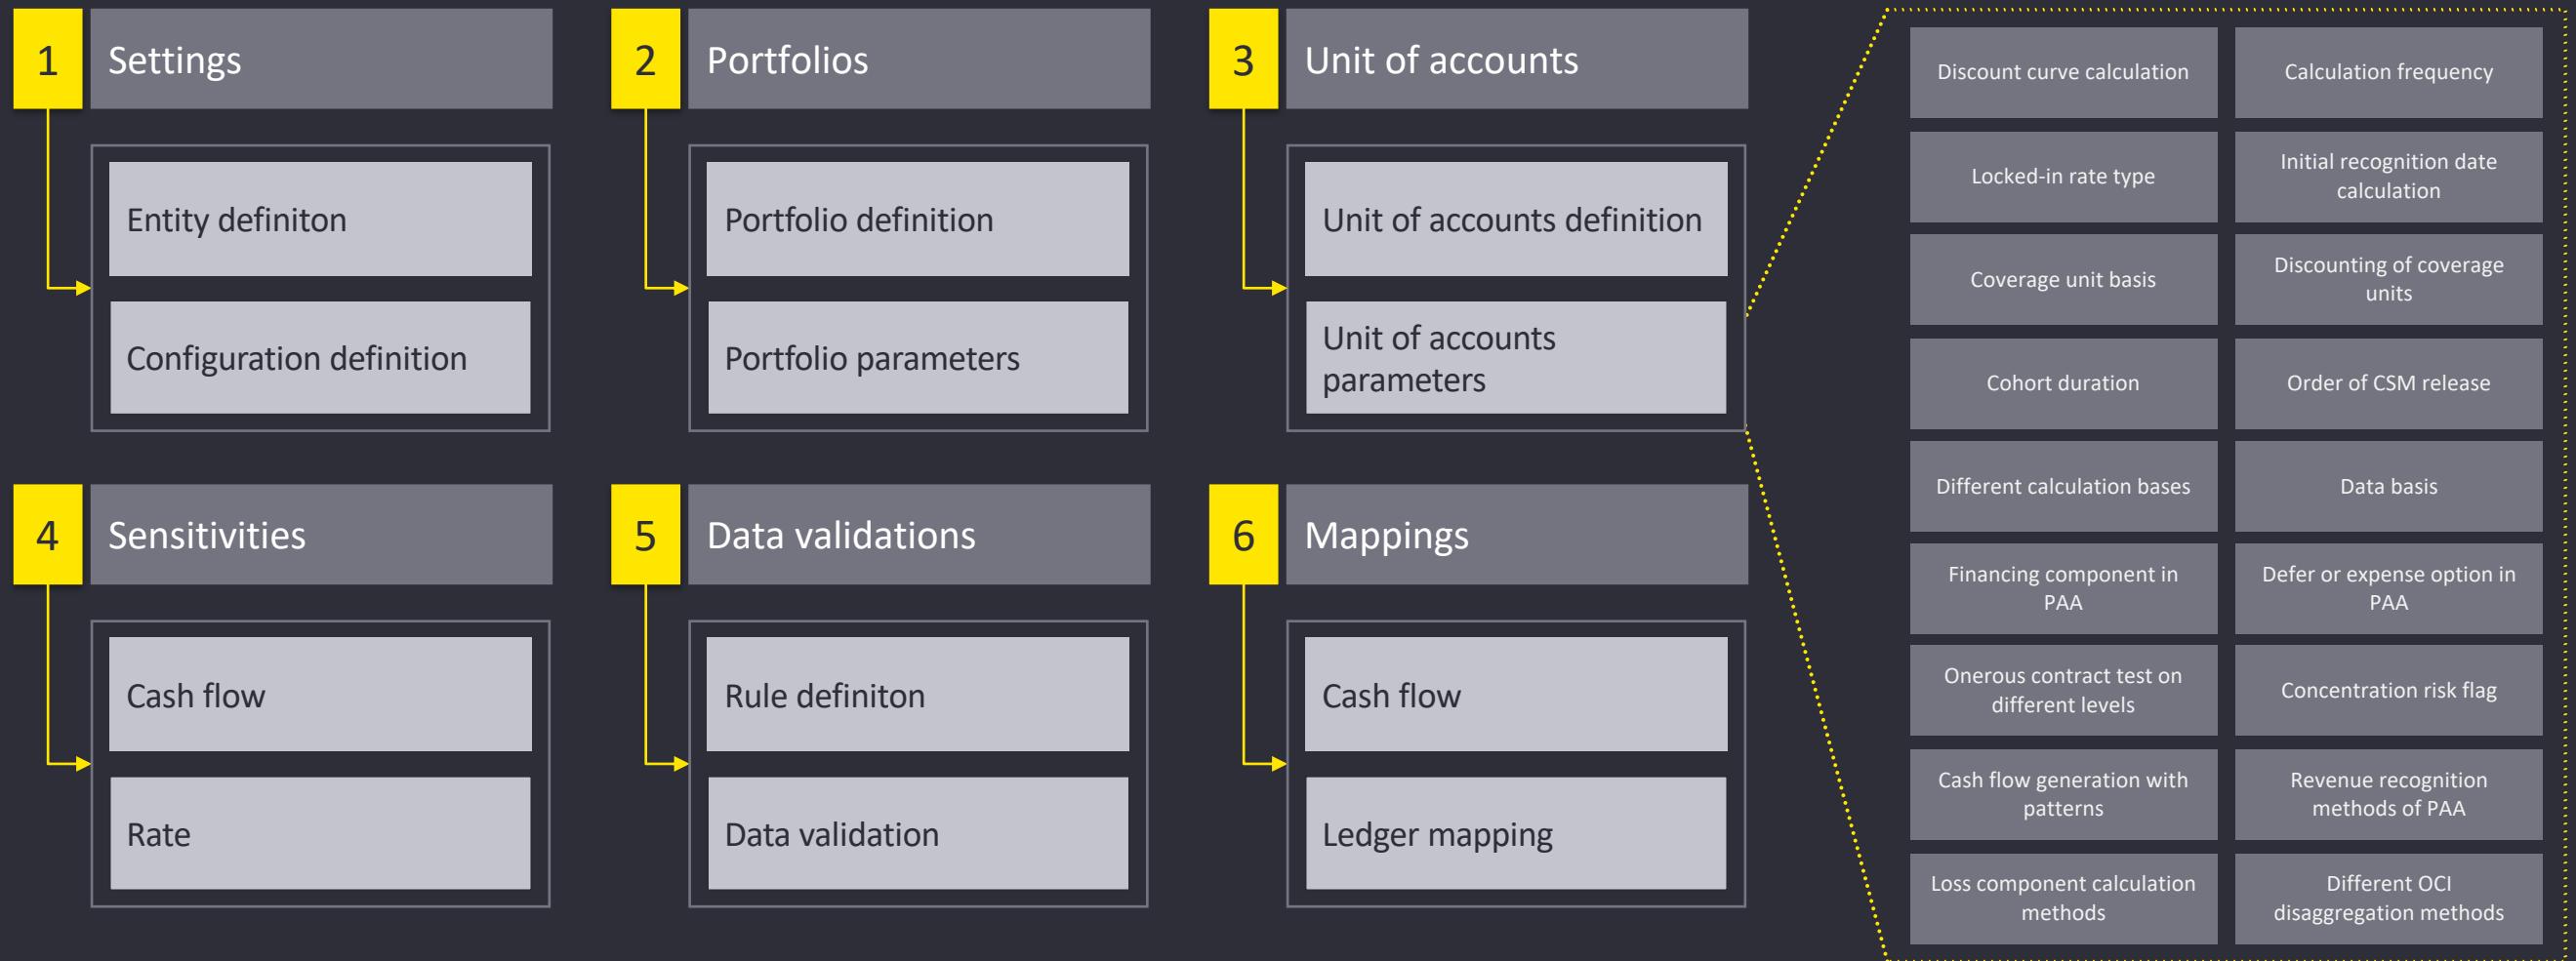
1 Settings

Entity definiton

Configuration definition

2 Portfolios

Portfolio definition

Portfolio parameters

3 Unit of accounts

Unit of accounts definition

Unit of accounts parameters

4 Sensitivities

Cash flow

Rate

5 Data validations

Rule definiton

Data validation

6 Mappings

Cash flow

Ledger mapping

Discount curve calculation

Calculation frequency

Locked-in rate type

Initial recognition date calculation

Coverage unit basis

Discounting of coverage units

Cohort duration

Order of CSM release

Different calculation bases

Data basis

Financing component in PAA

Defer or expense option in PAA

Onerous contract test on different levels

Concentration risk flag

Cash flow generation with patterns

Revenue recognition methods of PAA

Loss component calculation methods

Different OCI disaggregation methods